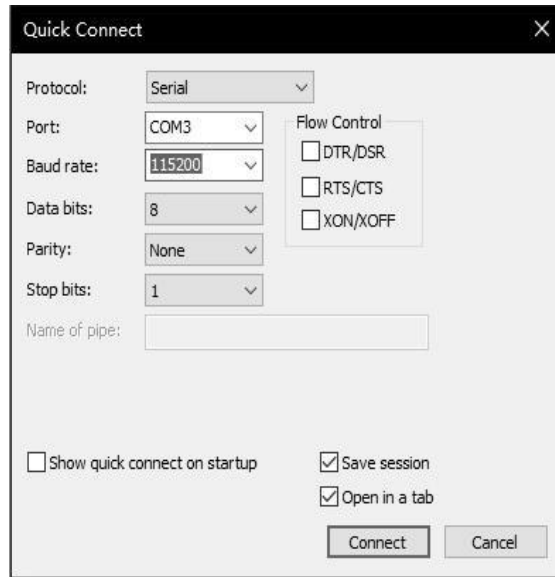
Quick Connect

Protocol: Serial
Port: COM3
Baud rate: 115200
Data bits: 8
Parity: None
Stop bits: 1
Name of pipe:

Flow Control
DTR/DSR
RTS/CTS
XON/XOFF

Show quick connect on startup
Save session
Open in a tab

Connect
Cancel